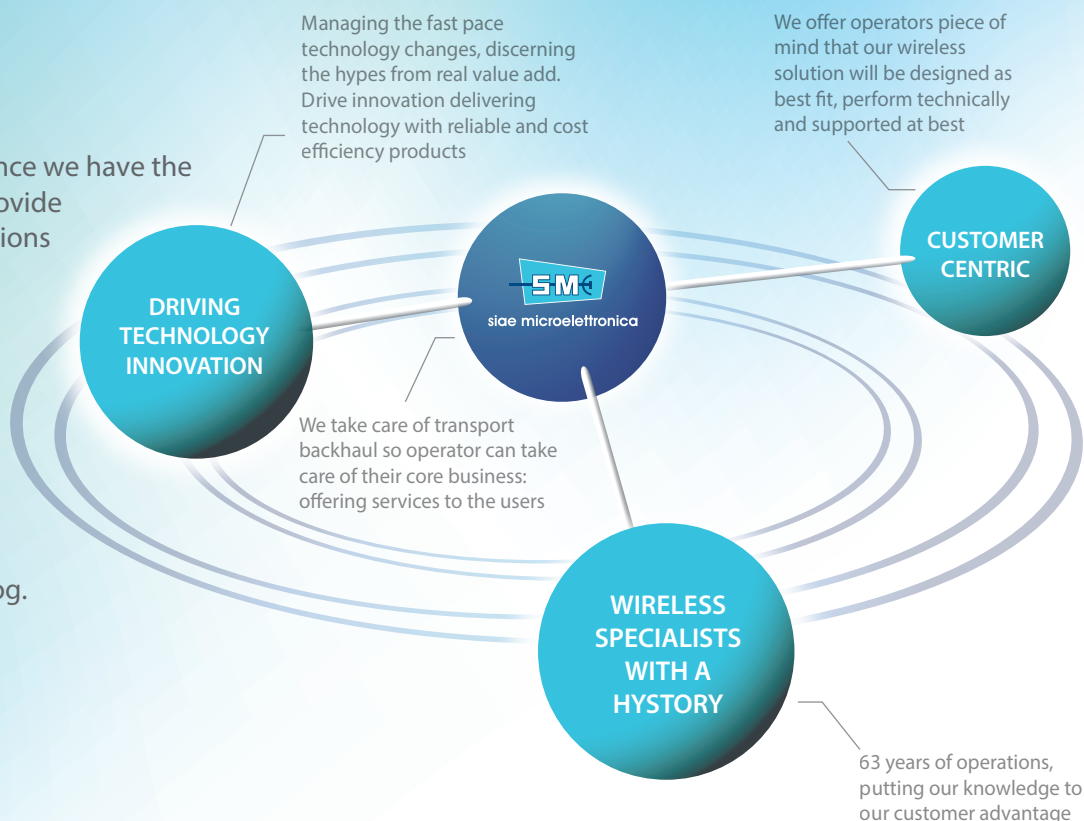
nce we have the
ovide
ions

og.

Managing the fast pace technology changes, discerning the hypes from real value add. Drive innovation delivering technology with reliable and cost efficiency products

We offer operators piece of mind that our wireless solution will be designed as best fit, perform technically and supported at best

DRIVING TECHNOLOGY INNOVATION

SM
siae microelettronica

CUSTOMER CENTRIC

We take care of transport backhaul so operator can take care of their core business: offering services to the users

WIRELESS SPECIALISTS WITH A HYSTORY

63 years of operations, putting our knowledge to our customer advantage